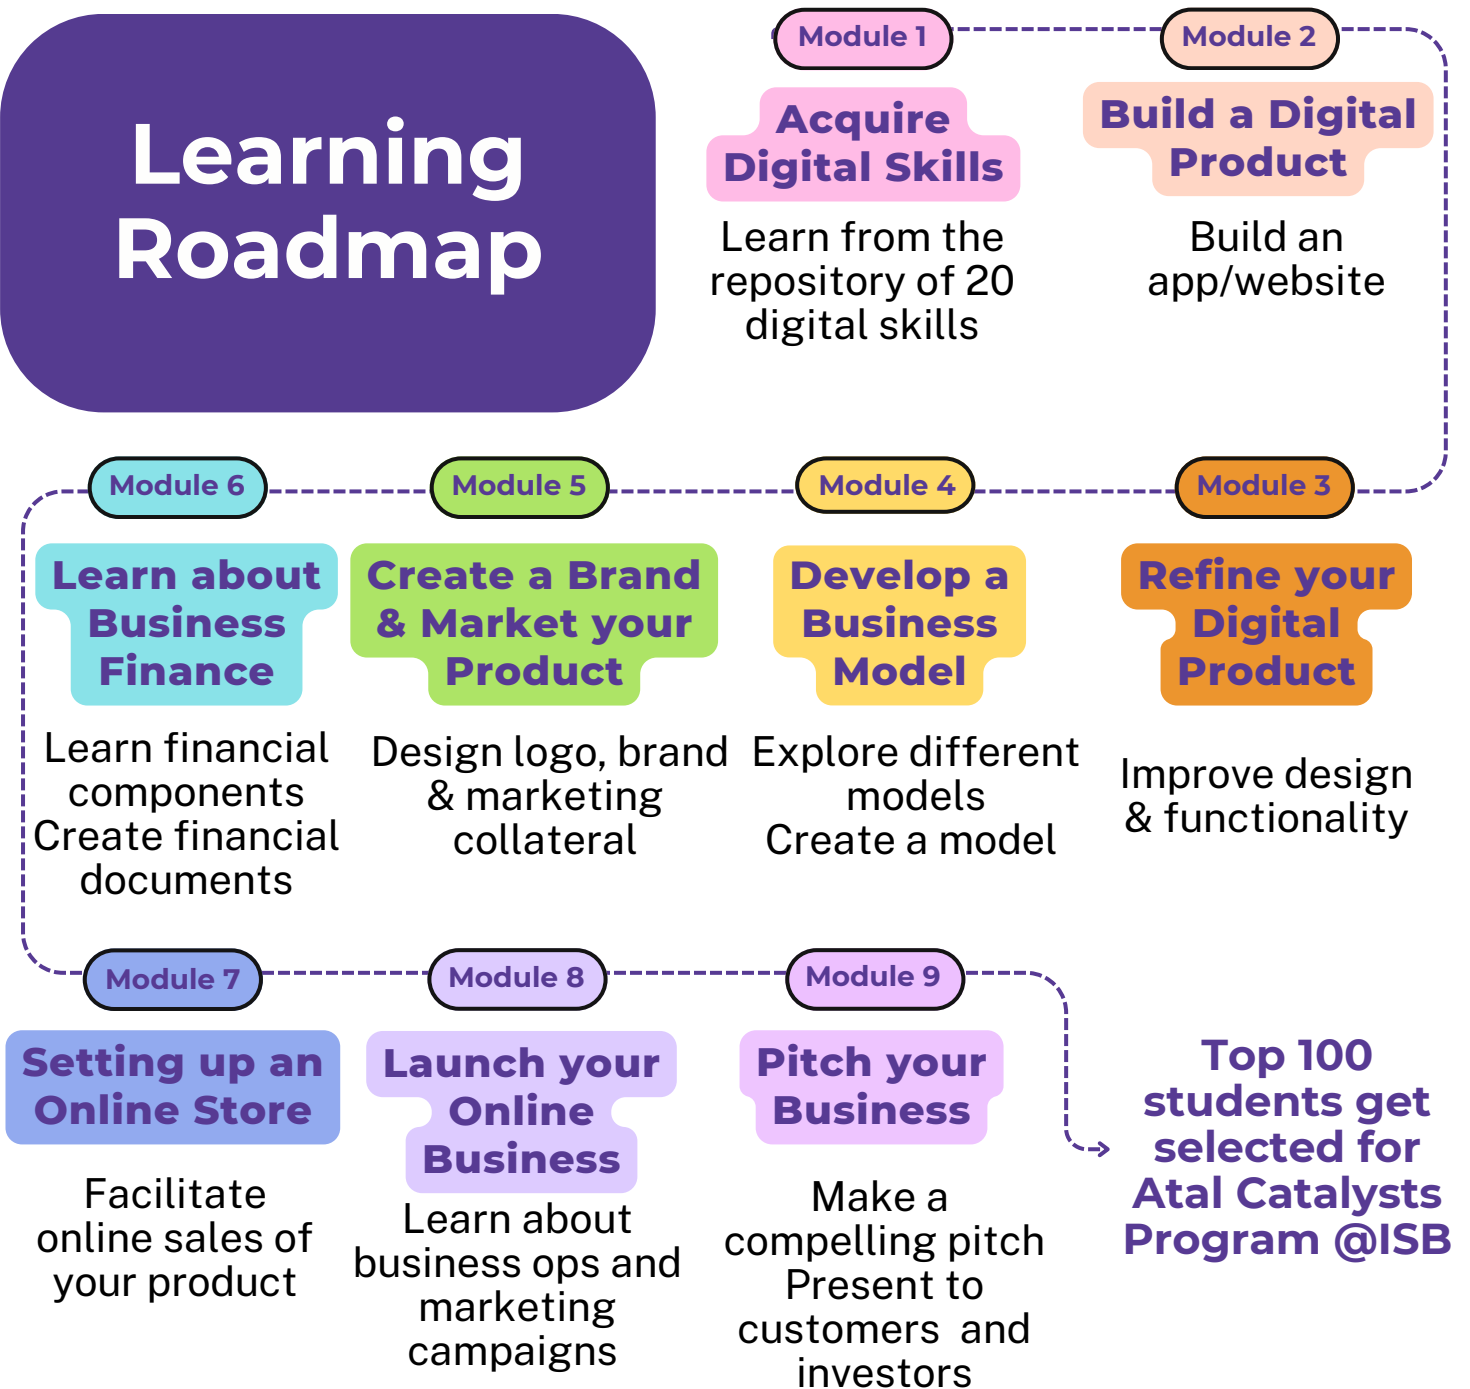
Learning Roadmap

Module 1

Acquire Digital Skills

Learn from the repository of 20 digital skills

Module 2

Build a Digital Product

Build an app/website

Module 3

Refine your Digital Product

Improve design & functionality

Module 4

Develop a Business Model

Explore different models
Create a model

Module 5

Create a Brand & Market your Product

Design logo, brand & marketing collateral

Module 6

Learn about Business Finance

Learn financial components
Create financial documents

Module 7

Setting up an Online Store

Facilitate online sales of your product

Module 8

Launch your Online Business

Learn about business ops and marketing campaigns

Module 9

Pitch your Business

Make a compelling pitch
Present to customers and investors

Top 100 students get selected for Atal Catalysts Program @ISB